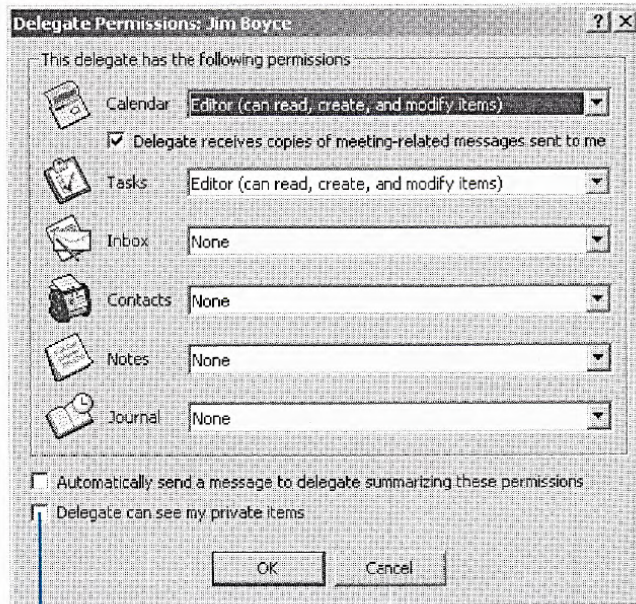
Delegate Permissions: Jim Boyce

?

X

This delegate has the following permissions

Calendar

Editor (can read, create, and modify items)

Delegate receives copies of meeting-related messages sent to me

Tasks

Editor (can read, create, and modify items)

Inbox

None

Contacts

None

Notes

None

Journal

None

Automatically send a message to delegate summarizing these permissions

Delegate can see my private items

OK

Cancel